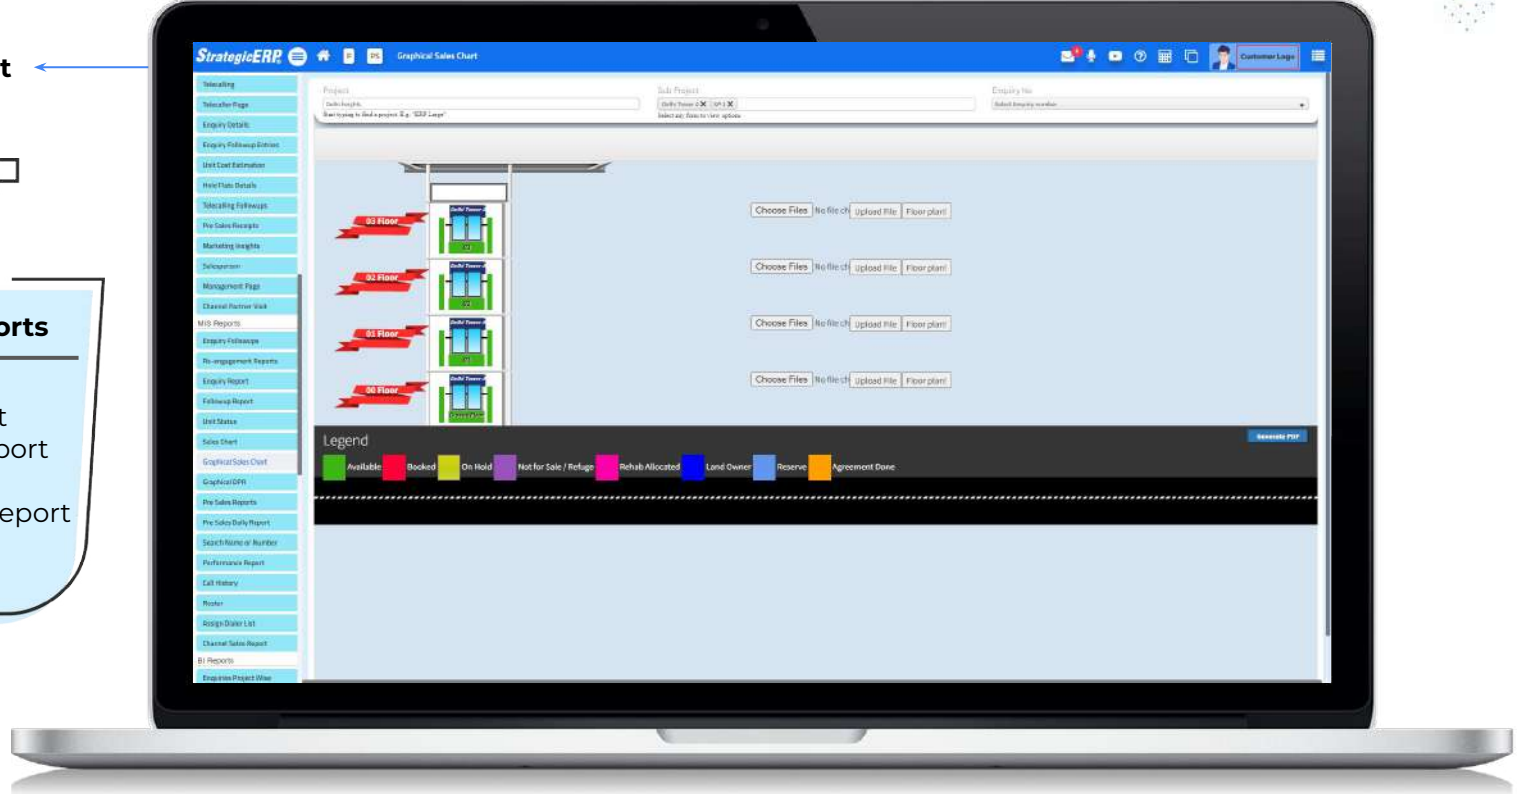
t

orts

t
port

eport

StrategicERP

PS

Graphical Sales Chart

Customer Logo

Telecalling
Telecaller Page
Enquiry Details
Enquiry Followup Entries
Unit Cost Estimation
Hold Flats Details
Telecalling Followups
Pre Sales Receipts
Marketing Insights
Salesperson
Management Page
Channel Partner Visit
MIS Reports
Enquiry Followups
Re-engagement Reports
Enquiry Report
Followup Report
Unit Status
Sales Chart
Graphical Sales Chart
Graphical DPR
Pre Sales Reports
Pre Sales Daily Report
Search Name or Number
Performance Report
Call History
Roster
Assign Dialer List
Channel Sales Report
BI Reports
Enquiries Project Wise

Project
Delhi heights
Start typing to find a project. E.g. "ERP Large"

Sub Project
Delhi Tower 4 ✕ | SP 1 ✕
Select any filters to view options

Enquiry No
Select Enquiry number

03 Floor
02 Floor
01 Floor
00 Floor

Delhi Tower 4

Choose Files No file ch Upload File Floor plan!
Choose Files No file ch Upload File Floor plan!
Choose Files No file ch Upload File Floor plan!
Choose Files No file ch Upload File Floor plan!

Legend
Generate PDF
Available Booked On Hold Not for Sale / Refuge Rehab Allocated Land Owner Reserve Agreement Done